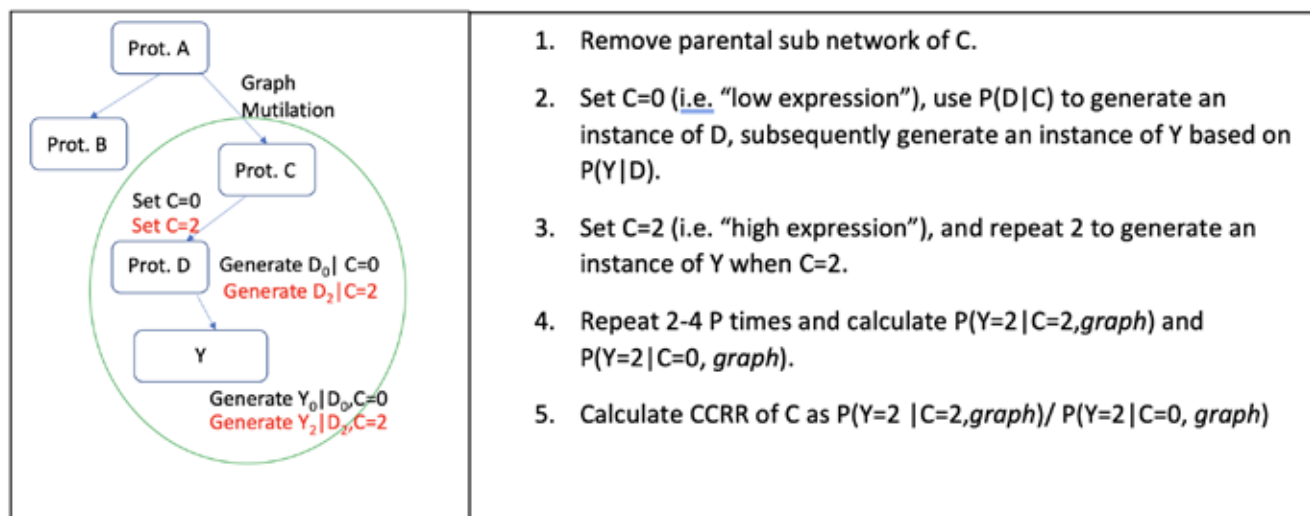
Prot. A

Graph Mutilation

Prot. B

Prot. C

Set C=0
Set C=2

Prot. D

Generate $D_0$| C=0
Generate $D_2$|C=2

Y

Generate $Y_0$|$D_0$,C=0
Generate $Y_2$|$D_2$,C=2

1. Remove parental sub network of C.

2. Set C=0 (i.e. "low expression"), use P(D|C) to generate an instance of D, subsequently generate an instance of Y based on P(Y|D).

3. Set C=2 (i.e. "high expression"), and repeat 2 to generate an instance of Y when C=2.

4. Repeat 2-4 P times and calculate P(Y=2|C=2,*graph*) and P(Y=2|C=0, *graph*).

5. Calculate CCRR of C as P(Y=2 |C=2,*graph*)/ P(Y=2|C=0, *graph*)